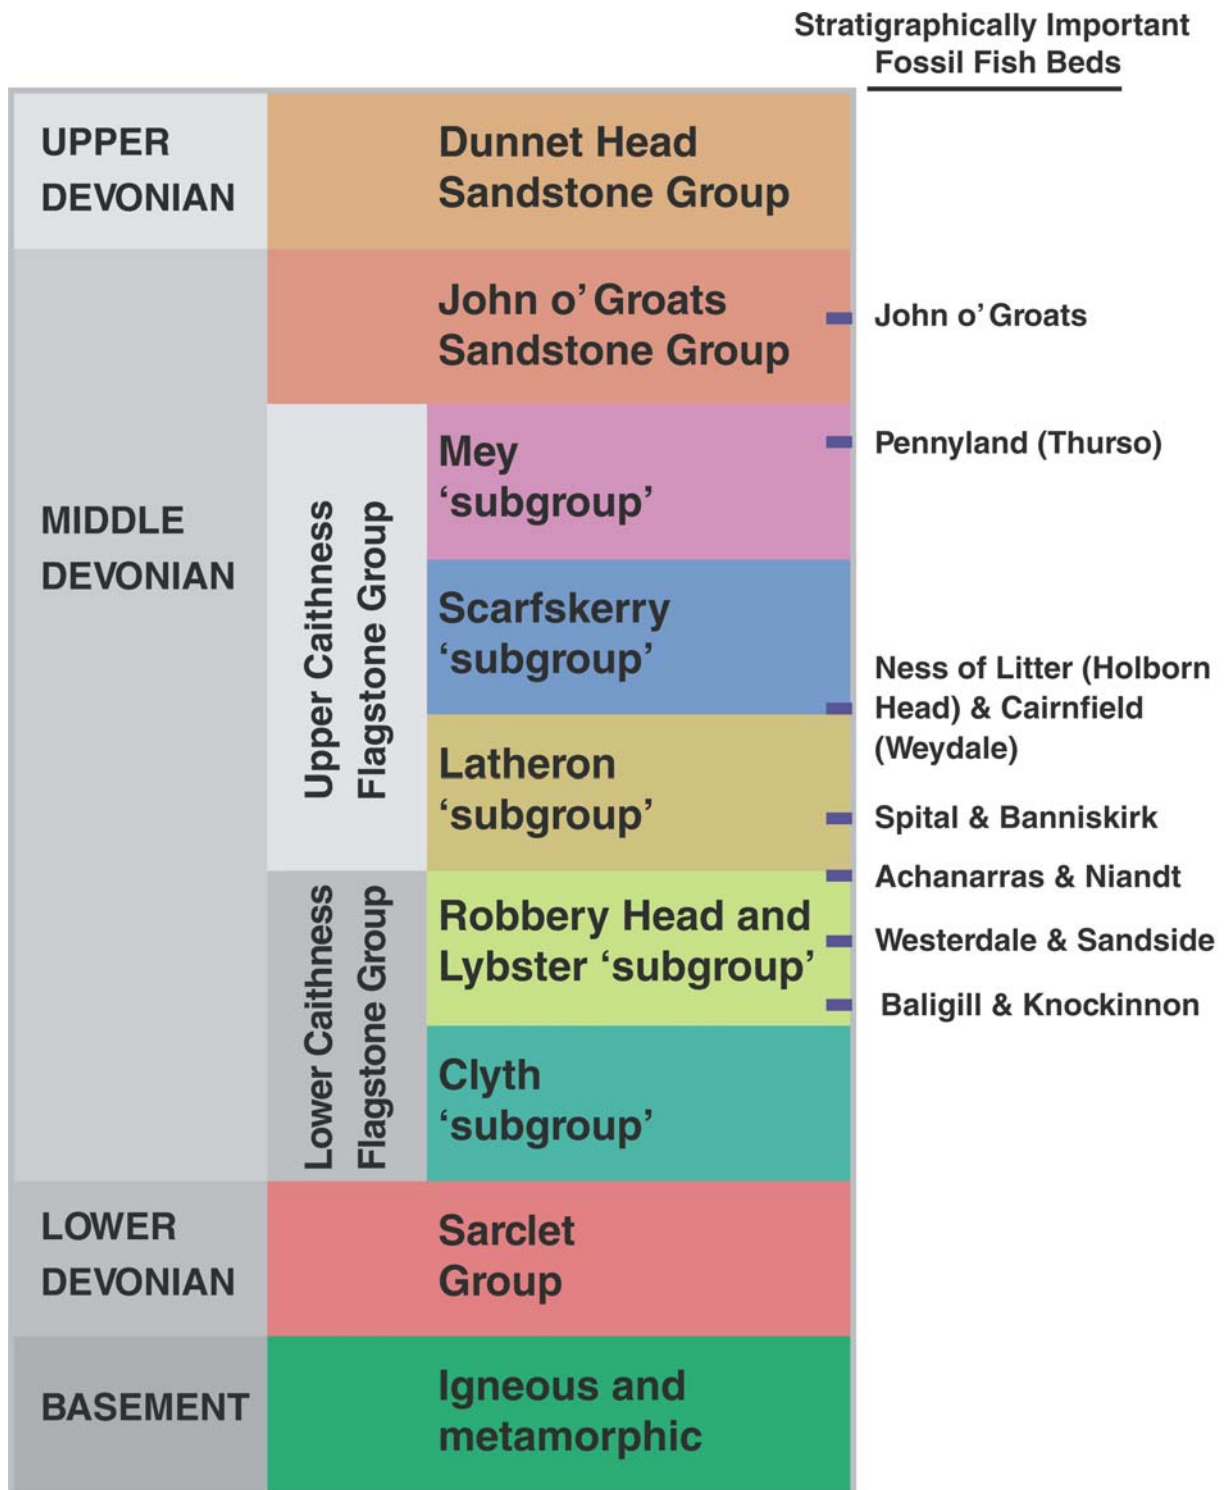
Stratigraphically Important Fossil Fish Beds

UPPER DEVONIAN

Dunnet Head Sandstone Group

MIDDLE DEVONIAN

John o' Groats Sandstone Group

John o' Groats

Upper Caithness Flagstone Group

Mey 'subgroup'

Pennyland (Thurso)

Scarfskerry 'subgroup'

Ness of Litter (Holborn Head) & Cairnfield (Weydale)

Latheron 'subgroup'

Spital & Banniskirk

Achanarras & Niandt

Lower Caithness Flagstone Group

Robbery Head and Lybster 'subgroup'

Westerdale & Sandside

Baligill & Knockinnon

Clyth 'subgroup'

LOWER DEVONIAN

Sarclet Group

BASEMENT

Igneous and metamorphic